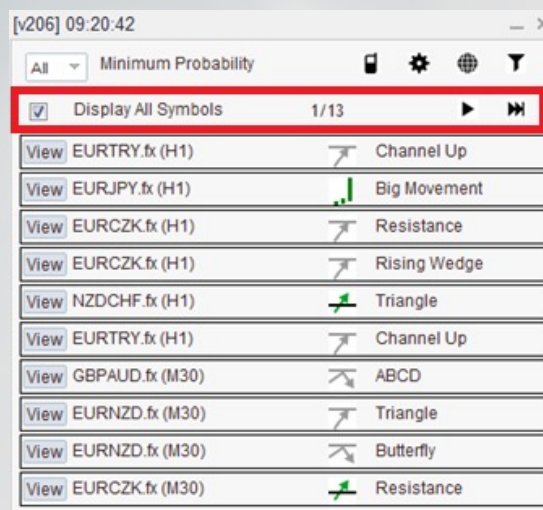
[v206] 09:20:42

All Minimum Probability

Display All Symbols 1/13

View EURTRY.fx (H1) Channel Up
View EURJPY.fx (H1) Big Movement
View EURCZK.fx (H1) Resistance
View EURCZK.fx (H1) Rising Wedge
View NZDCHF.fx (H1) Triangle
View EURTRY.fx (H1) Channel Up
View GBPAUD.fx (M30) ABCD
View EURNZD.fx (M30) Triangle
View EURNZD.fx (M30) Butterfly
View EURCZK.fx (M30) Resistance